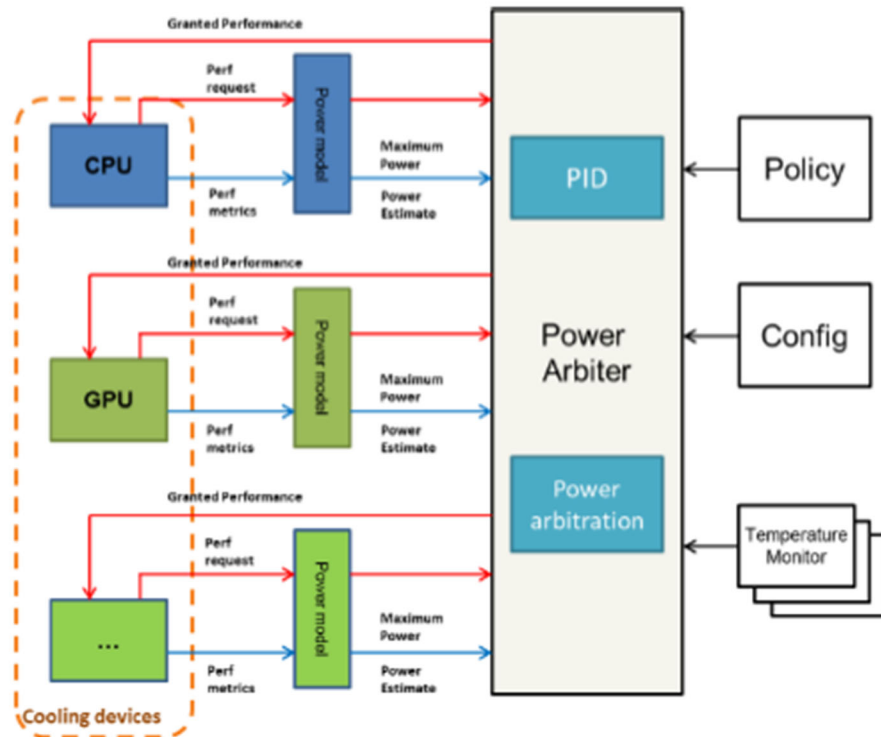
Granted Performance

Perf request

Power model

CPU

Maximum Power

Perf metrics

Power Estimate

PID

Policy

Granted Performance

Perf request

Power model

Power Arbiter

Config

GPU

Maximum Power

Perf metrics

Power Estimate

Granted Performance

Power arbitration

Temperature Monitor

Perf request

Power model

...

Maximum Power

Perf metrics

Power Estimate

Cooling devices